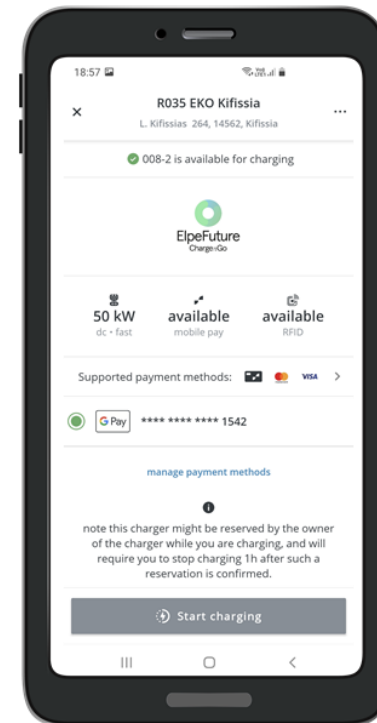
18:57

×

R035 EKO Kifissia

L. Kifissias 264, 14562, Kifissia

...

008-2 is available for charging

ElpeFuture
Charge n Go

50 kW
dc • fast

available
mobile pay

available
RFID

Supported payment methods: VISA >

G Pay **** **** **** 1542

manage payment methods

note this charger might be reserved by the owner of the charger while you are charging, and will require you to stop charging 1h after such a reservation is confirmed.

Start charging

III ○ <